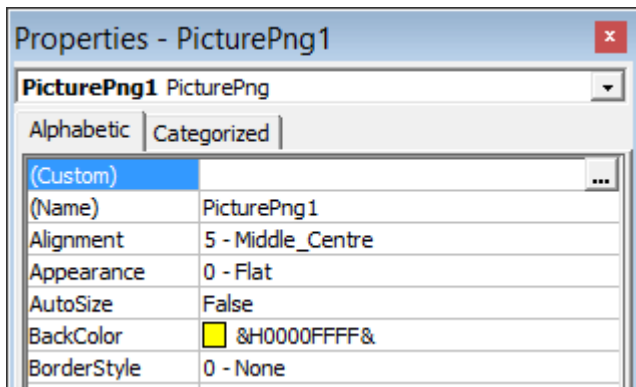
Properties - PicturePng1

×

PicturePng1 PicturePng

Alphabetic | Categorized

| (Custom) | ... |
|---|---|
| (Name) | PicturePng1 |
| Alignment | 5 - Middle_Centre |
| Appearance | 0 - Flat |
| AutoSize | False |
| BackColor | &H0000FFFF& |
| BorderStyle | 0 - None |